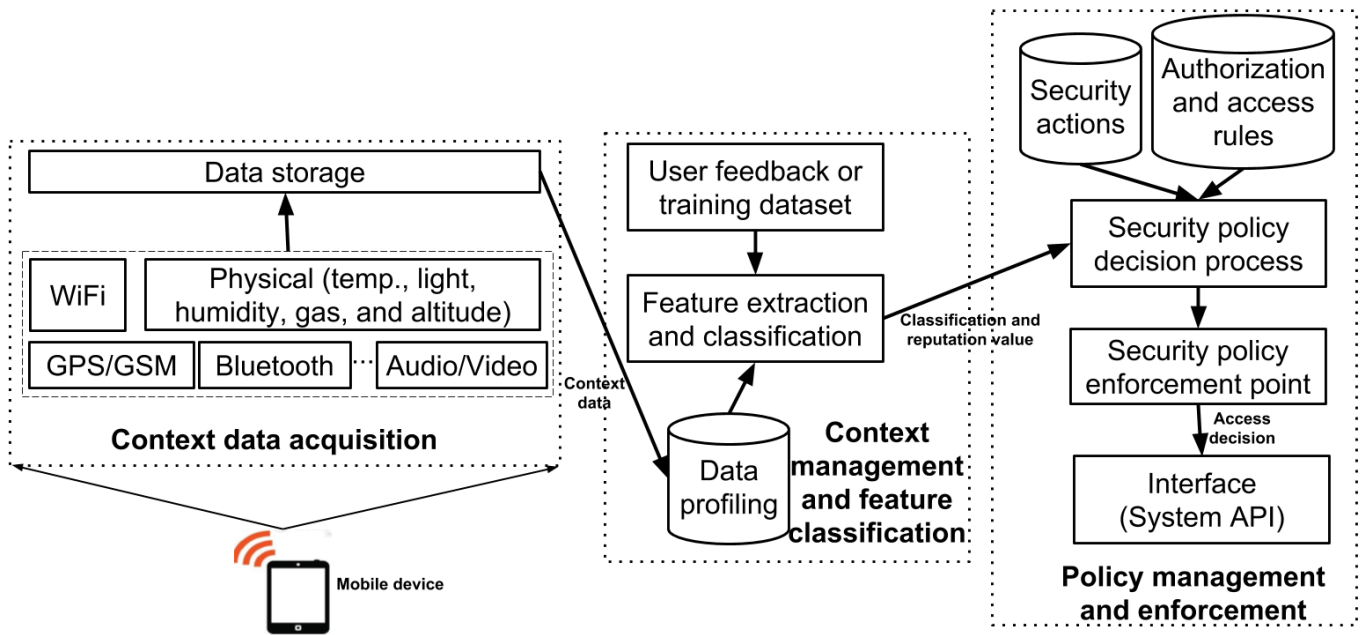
Data storage

WiFi

Physical (temp., light, humidity, gas, and altitude)

GPS/GSM

Bluetooth

...

Audio/Video

Context data acquisition

Mobile device

Context data

User feedback or training dataset

Feature extraction and classification

Data profiling

Context management and feature classification

Classification and reputation value

Security actions

Authorization and access rules

Security policy decision process

Security policy enforcement point

Access decision

Interface (System API)

Policy management and enforcement